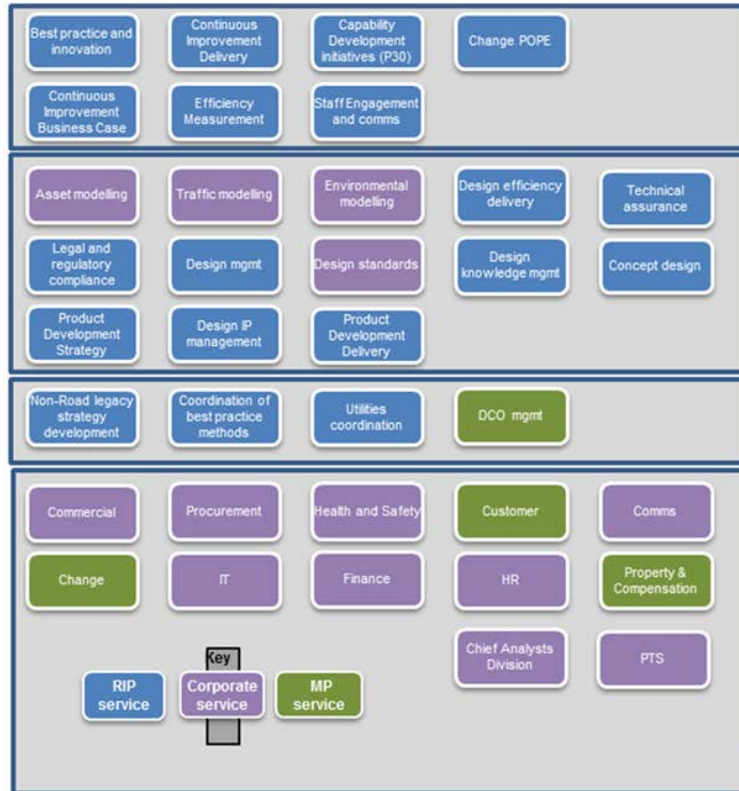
Best practice and innovation

Continuous Improvement Delivery

Capability Development initiatives (P30)

Change POPE

Continuous Improvement Business Case

Efficiency Measurement

Staff Engagement and comms

Asset modelling

Traffic modelling

Environmental modelling

Design efficiency delivery

Technical assurance

Legal and regulatory compliance

Design mgmt

Design standards

Design knowledge mgmt

Concept design

Product Development Strategy

Design IP management

Product Development Delivery

Non-Road legacy strategy development

Coordination of best practice methods

Utilities coordination

DCO mgmt

Commercial

Procurement

Health and Safety

Customer

Comms

Change

IT

Finance

HR

Property & Compensation

Chief Analysts Division

PTS

Key

RIP service

Corporate service

MP service